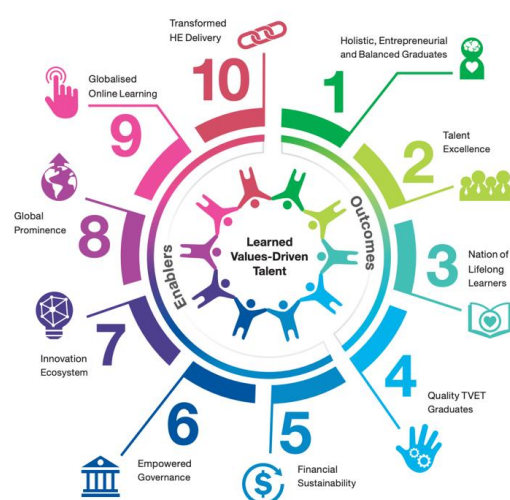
Transformed HE Delivery

10

Holistic, Entrepreneurial and Balanced Graduates

1

Globalised Online Learning

9

Talent Excellence

2

Global Prominence

8

Nation of Lifelong Learners

3

Innovation Ecosystem

7

Quality TVET Graduates

4

Empowered Governance

6

Financial Sustainability

5

Enablers

Outcomes

Learned Values-Driven Talent